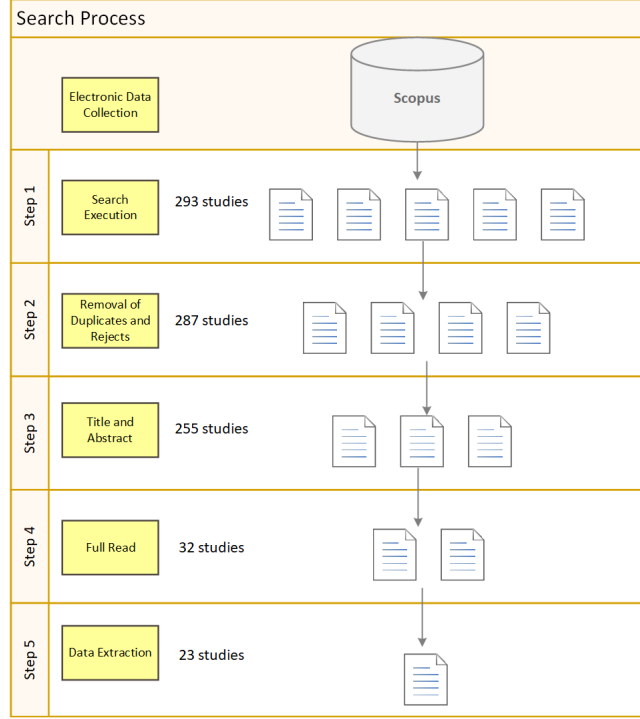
Search Process

Electronic Data Collection

Scopus

Step 1

Search Execution

293 studies

Step 2

Removal of Duplicates and Rejects

287 studies

Step 3

Title and Abstract

255 studies

Step 4

Full Read

32 studies

Step 5

Data Extraction

23 studies